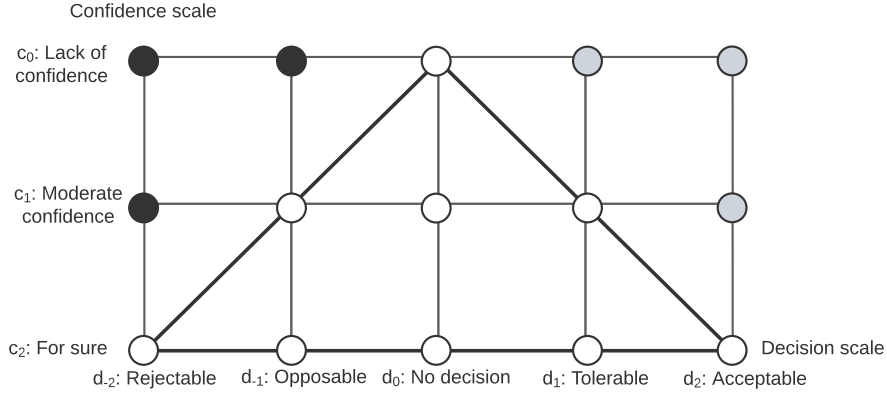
Confidence scale

$c_0$: Lack of confidence

$c_1$: Moderate confidence

$c_2$: For sure

Decision scale

$d_{-2}$: Rejectable

$d_{-1}$: Opposable

$d_0$: No decision

$d_1$: Tolerable

$d_2$: Acceptable